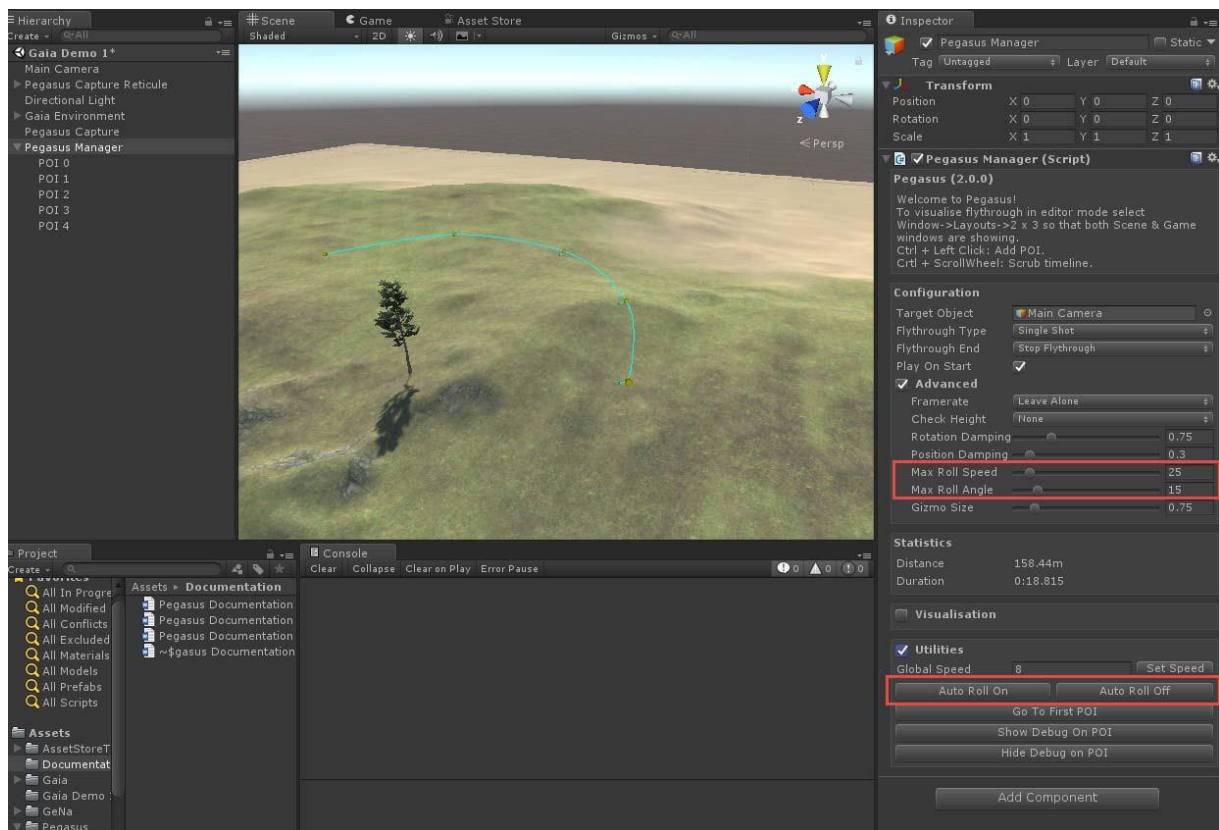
Hierarchy
Create Q·All
Gaia Demo 1*
Main Camera
Pegasus Capture Reticule
Directional Light
Gaia Environment
Pegasus Capture
Pegasus Manager
POI 0
POI 1
POI 2
POI 3
POI 4

Scene
Game
Asset Store
Shaded
2D
Gizmos Q·All
Persp

Inspector
Pegasus Manager
Static
Tag Untagged
Layer Default
Transform
Position X 0 Y 0 Z 0
Rotation X 0 Y 0 Z 0
Scale X 1 Y 1 Z 1
Pegasus Manager (Script)
Pegasus (2.0.0)
Welcome to Pegasus!
To visualise flythrough in editor mode select Window->Layouts->2 x 3 so that both Scene & Game windows are showing.
Ctrl + Left Click: Add POI.
Crtl + ScrollWheel: Scrub timeline.

Configuration
Target Object Main Camera
Flythrough Type Single Shot
Flythrough End Stop Flythrough
Play On Start
Advanced
Framerate Leave Alone
Check Height None
Rotation Damping 0.75
Position Damping 0.3
Max Roll Speed 25
Max Roll Angle 15
Gizmo Size 0.75

Statistics
Distance 158.44m
Duration 0:18.815

Visualisation

Utilities
Global Speed 8 Set Speed
Auto Roll On
Auto Roll Off
Go To First POI
Show Debug On POI
Hide Debug on POI

Add Component

Project
Create
Favorites
All In Progre
All Modified
All Conflicts
All Excluded
All Materials
All Models
All Prefabs
All Scripts
Assets
AssetStoreT
Documentat
Gaia
Gaia Demo
GeNa
Pegasus
Assets ▸ Documentation
Pegasus Documentation
Pegasus Documentation
Pegasus Documentation
~$gasus Documentation

Console
Clear Collapse Clear on Play Error Pause
0 0 0